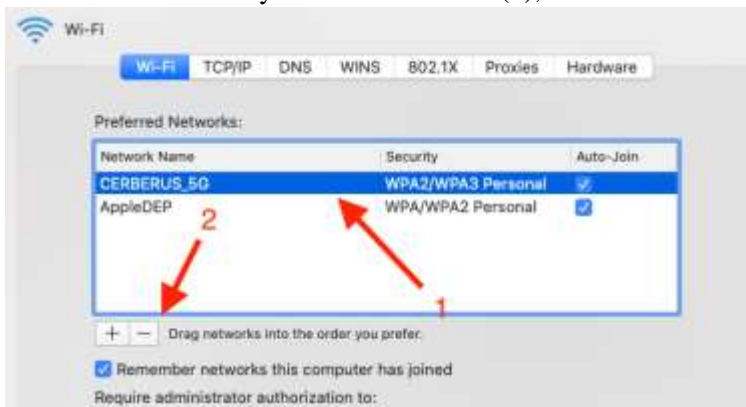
Wi-Fi

Wi-Fi TCP/IP DNS WINS 802.1X Proxies Hardware

Preferred Networks:

| Network Name | Security | Auto-Join |
|---|---|---|
| CERBERUS_5G | WPA2/WPA3 Personal | ✓ |
| AppleDEP | WPA/WPA2 Personal | ✓ |

2

1

+ − Drag networks into the order you prefer.

Remember networks this computer has joined

Require administrator authorization to: